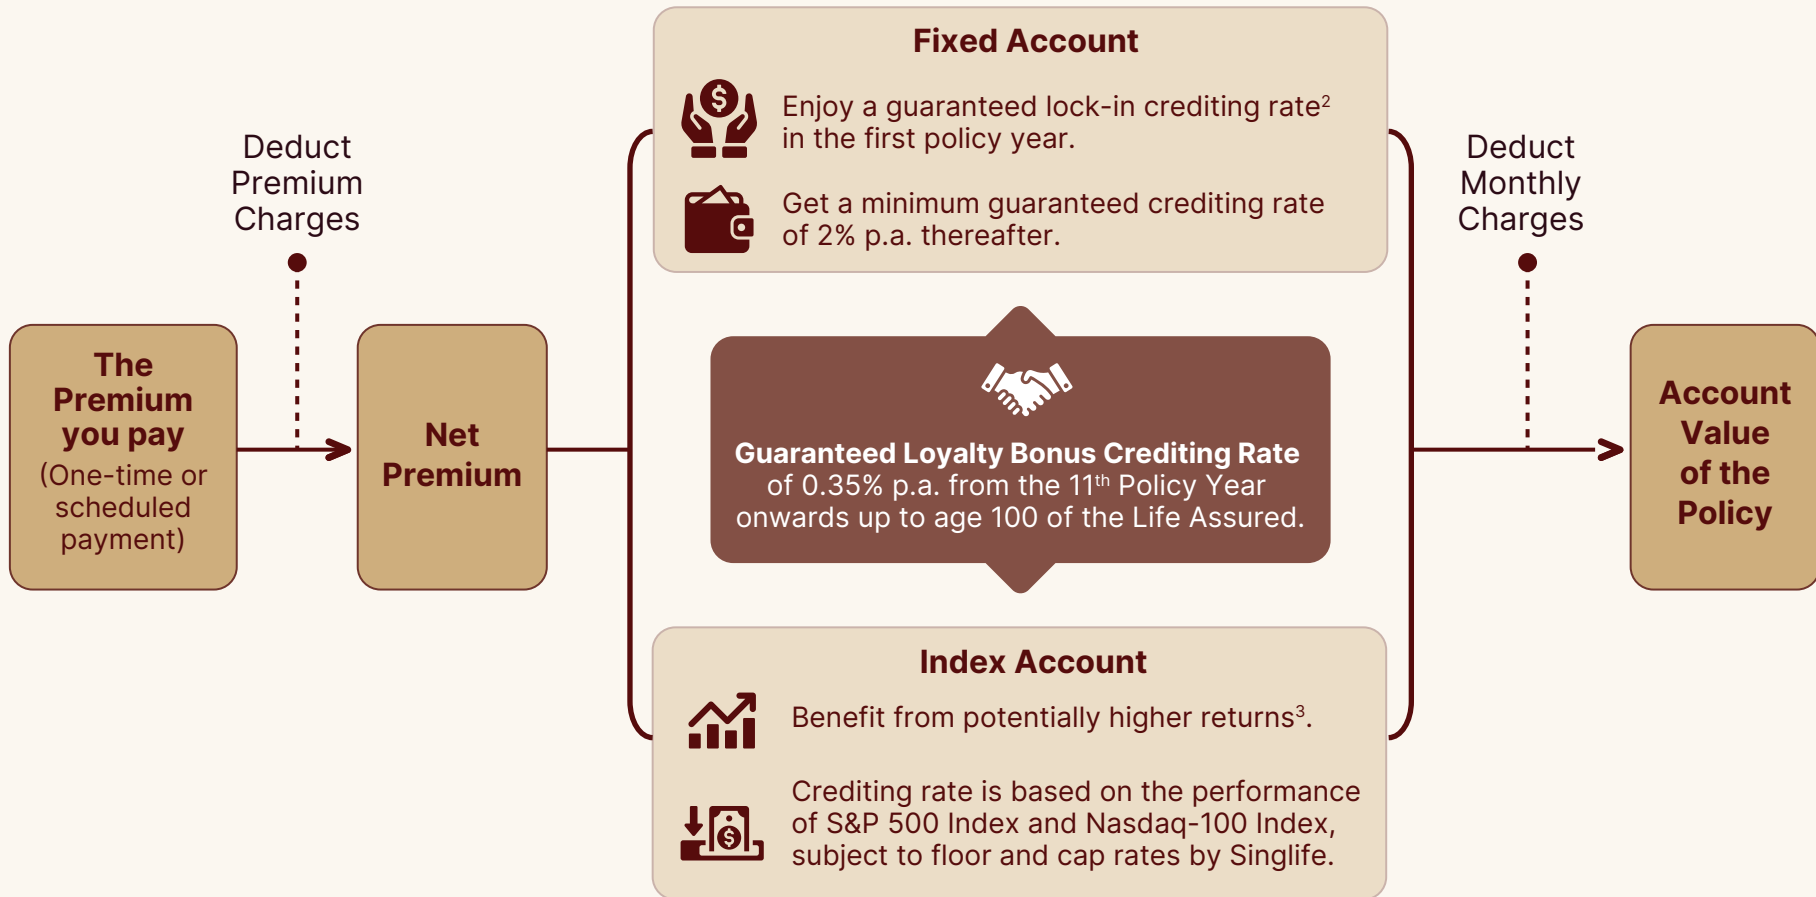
The Premium you pay
(One-time or scheduled payment)

Deduct Premium Charges

Net Premium

Fixed Account

Enjoy a guaranteed lock-in crediting rate$^2$ in the first policy year.

Get a minimum guaranteed crediting rate of 2% p.a. thereafter.

Guaranteed Loyalty Bonus Crediting Rate of 0.35% p.a. from the 11$^{th}$ Policy Year onwards up to age 100 of the Life Assured.

Index Account

Benefit from potentially higher returns$^3$.

Crediting rate is based on the performance of S&P 500 Index and Nasdaq-100 Index, subject to floor and cap rates by Singlife.

Deduct Monthly Charges

Account Value of the Policy